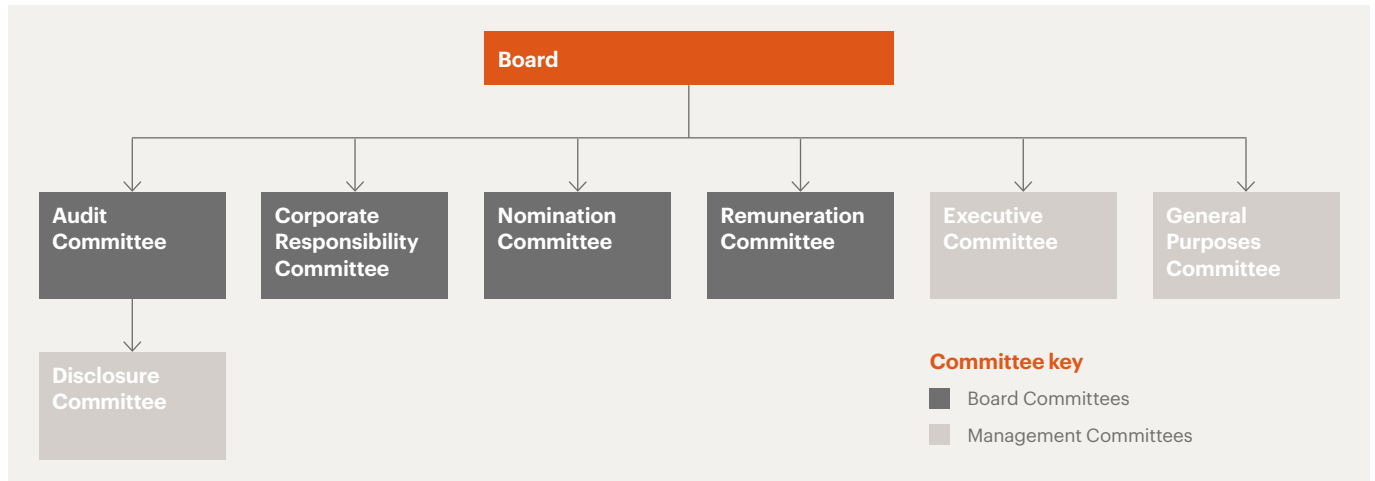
Board

Audit Committee

Corporate Responsibility Committee

Nomination Committee

Remuneration Committee

Executive Committee

General Purposes Committee

Disclosure Committee

Committee key

Board Committees

Management Committees